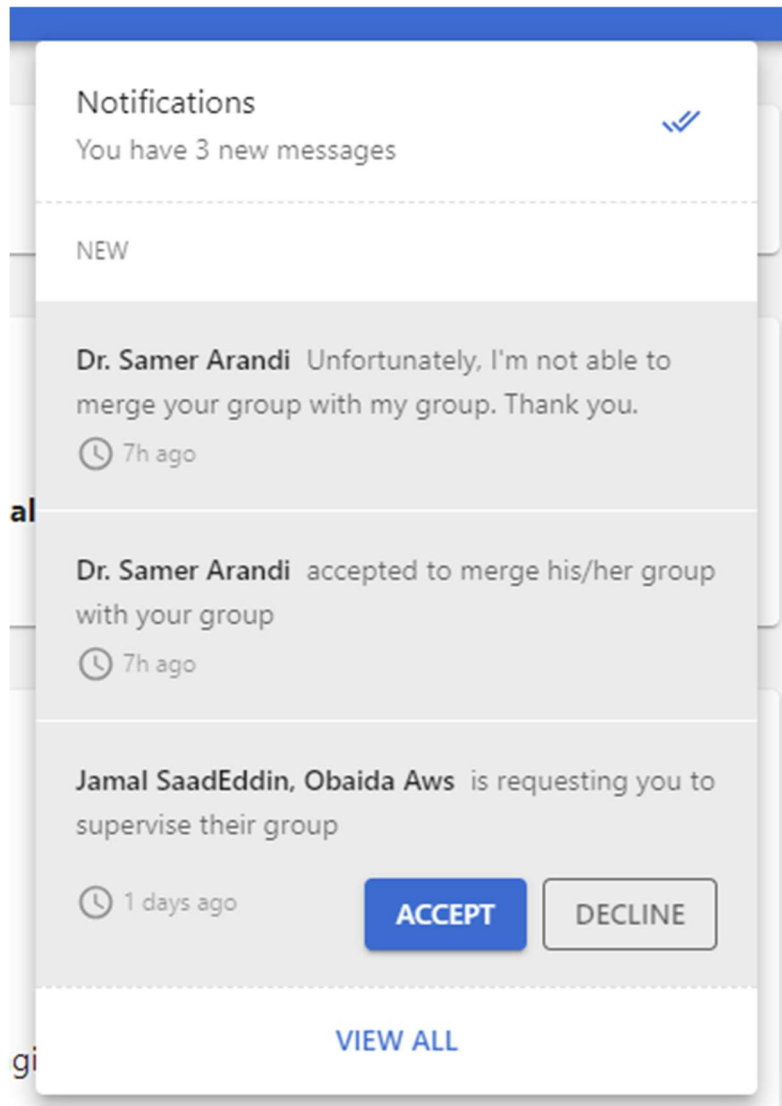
Notifications
You have 3 new messages

NEW

**Dr. Samer Arandi** Unfortunately, I'm not able to merge your group with my group. Thank you.
7h ago

**Dr. Samer Arandi** accepted to merge his/her group with your group
7h ago

**Jamal SaadEddin, Obaida Aws** is requesting you to supervise their group
1 days ago

ACCEPT DECLINE

VIEW ALL

al

gi